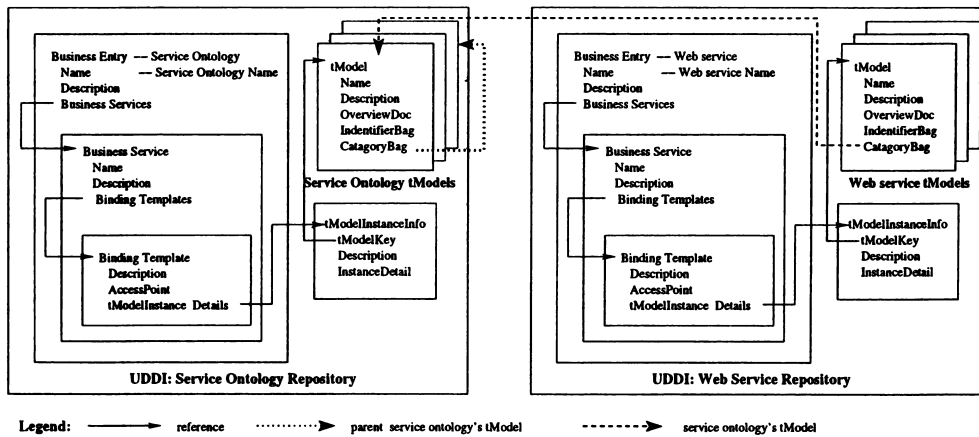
Business Entry — Service Ontology
Name — Service Ontology Name
Description
Business Services

Business Service
Name
Description
Binding Templates

Binding Template
Description
AccessPoint
tModelInstance Details

tModel
Name
Description
OverviewDoc
IndentifierBag
CatagoryBag

Service Ontology tModels

tModelInstanceInfo
tModelKey
Description
InstanceDetail

UDDI: Service Ontology Repository

Business Entry — Web service
Name — Web service Name
Description
Business Services

Business Service
Name
Description
Binding Templates

Binding Template
Description
AccessPoint
tModelInstance Details

tModel
Name
Description
OverviewDoc
IndentifierBag
CatagoryBag

Web service tModels

tModelInstanceInfo
tModelKey
Description
InstanceDetail

UDDI: Web Service Repository

Legend: reference parent service ontology's tModel service ontology's tModel